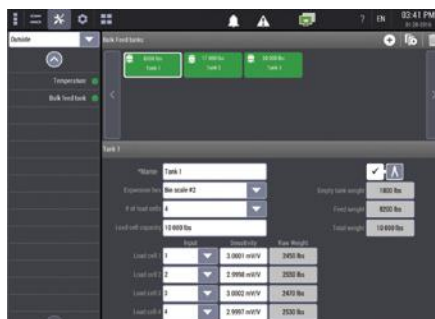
? EN 02:41 PM

Outside

Bulk Feed tanks

Temperature

Bulk feed tank

8200 lbs
Tank 1

17 000 lbs
Tank 2

38 000 lbs
Tank 3

Tank 1

*Name Tank 1

Expansion box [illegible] scale #2

# of load cells 4

Load cell capacity 10 000 lbs

Empty tank weight 1800 lbs

Feed weight 8200 lbs

Total weight 10 000 lbs

| | Input | Sensitivity | Raw Weight |
|---|---|---|---|
| Load cell 1 | 1 | 3.0001 mV/V | 2450 lbs |
| Load cell 2 | 2 | 2.9998 mV/V | 2550 lbs |
| Load cell 3 | 3 | 3.0002 mV/V | 2470 lbs |
| Load cell 4 | 4 | 2.9997 mV/V | 2530 lbs |